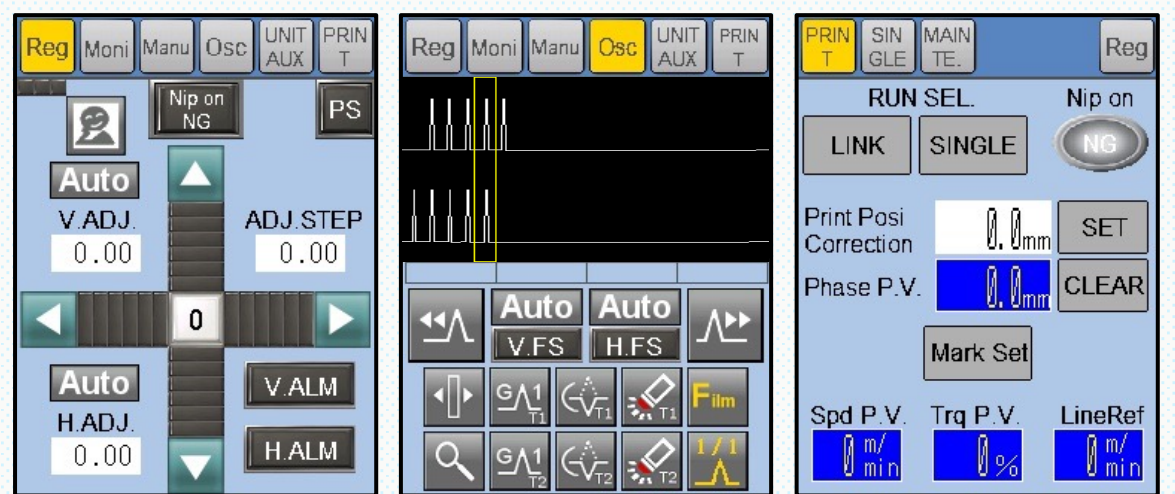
Reg Moni Manu Osc UNIT AUX PRINT

Nip on NG

PS

Auto

V.ADJ.

0.00

ADJ.STEP

0.00

0

Auto

H.ADJ.

0.00

V.ALM

H.ALM

Reg Moni Manu Osc UNIT AUX PRINT

Auto

V.FS

Auto

H.FS

G T1

T1

T1

Film

G T2

T2

T2

1/1

PRINT SINGLE MAINTE.

Reg

RUN SEL.

Nip on

LINK

SINGLE

NG

Print Posi Correction

0.0mm

SET

Phase P.V.

0.0mm

CLEAR

Mark Set

Spd P.V.

0 m/min

Trq P.V.

0%

LineRef

0 m/min